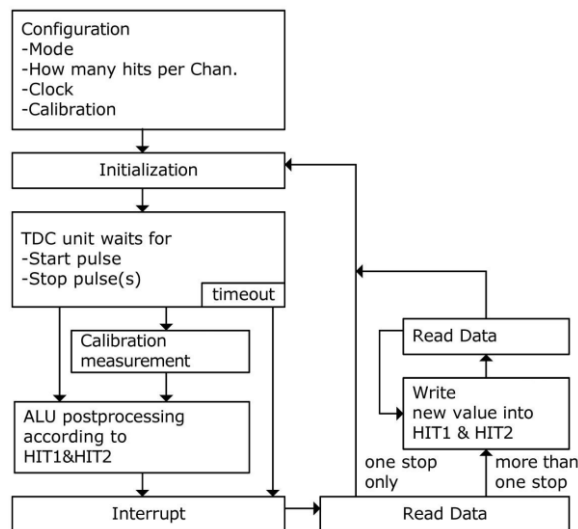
Configuration
-Mode
-How many hits per Chan.
-Clock
-Calibration

Initialization

TDC unit waits for
-Start pulse
-Stop pulse(s)

timeout

Calibration measurement

ALU postprocessing according to HIT1&HIT2

Read Data

Write new value into HIT1 & HIT2

one stop only

more than one stop

Interrupt

Read Data